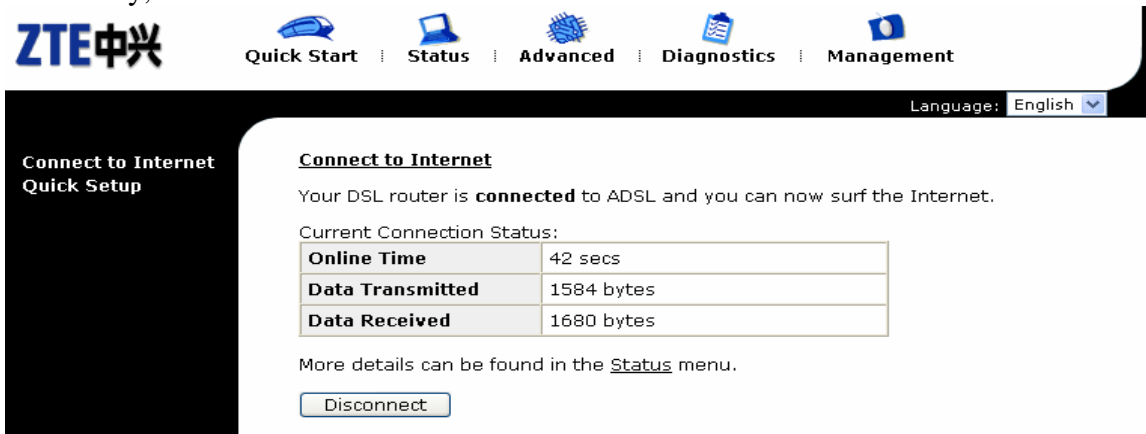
ZTE中兴

Quick Start | Status | Advanced | Diagnostics | Management

Language: English

Connect to Internet
Quick Setup

Connect to Internet

Your DSL router is **connected** to ADSL and you can now surf the Internet.

Current Connection Status:

| | |
|---|---|
| **Online Time** | 42 secs |
| **Data Transmitted** | 1584 bytes |
| **Data Received** | 1680 bytes |

More details can be found in the Status menu.

Disconnect